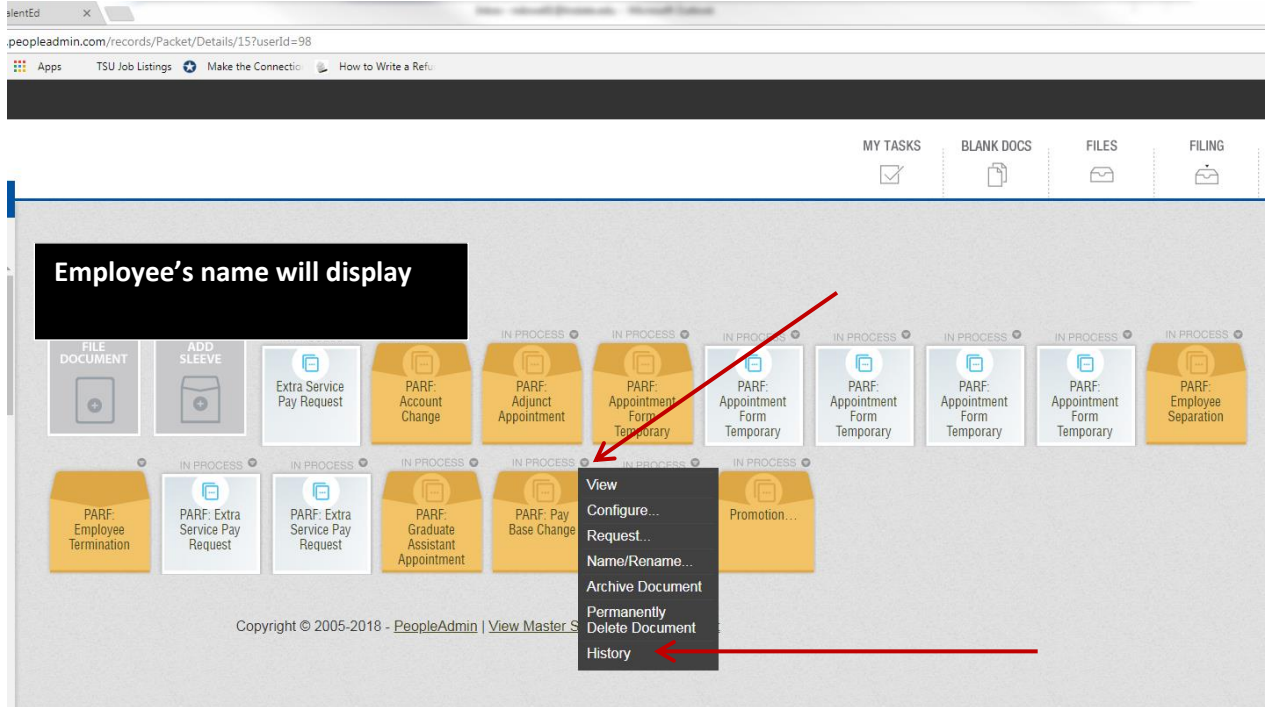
alentEd

.peopleadmin.com/records/Packet/Details/15?userId=98

Apps TSU Job Listings Make the Connectio How to Write a Refu

MY TASKS BLANK DOCS FILES FILING

Employee's name will display

FILE DOCUMENT

ADD SLEEVE

Extra Service Pay Request

PARF: Account Change

IN PROCESS

PARF: Adjunct Appointment

IN PROCESS

PARF: Appointment Form Temporary

IN PROCESS

PARF: Appointment Form Temporary

IN PROCESS

PARF: Appointment Form Temporary

IN PROCESS

PARF: Appointment Form Temporary

IN PROCESS

PARF: Appointment Form Temporary

IN PROCESS

PARF: Employee Separation

PARF: Employee Termination

IN PROCESS

PARF: Extra Service Pay Request

IN PROCESS

PARF: Extra Service Pay Request

IN PROCESS

PARF: Graduate Assistant Appointment

IN PROCESS

PARF: Pay Base Change

IN PROCESS

IN PROCESS

Promotion...

View
Configure...
Request...
Name/Rename...
Archive Document
Permanently Delete Document
History

Copyright © 2005-2018 - PeopleAdmin | View Master S